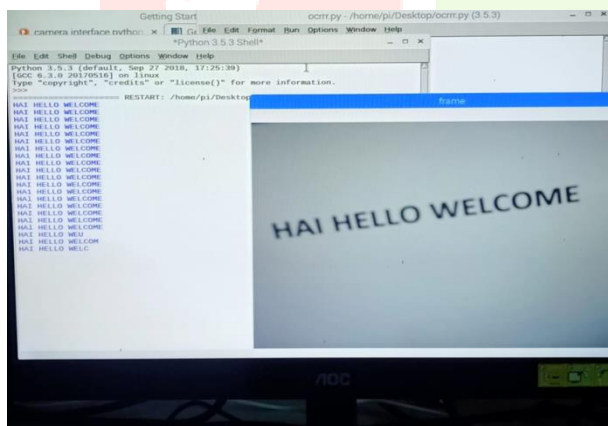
Getting Start

ocrr.py - /home/pi/Desktop/ocrr.py (3.5.3)

camera interface pytho

Gt File Edit Format Run Options Window Help

*Python 3.5.3 Shell*

File Edit Shell Debug Options Window Help

Python 3.5.3 (default, Sep 27 2018, 17:25:39)
[GCC 6.3.0 20170516] on linux
Type "copyright", "credits" or "license()" for more information.
>>>
======================= RESTART: /home/pi/Desktop

HAI HELLO WELCOME
HAI HELLO WELCOME
HAI HELLO WELCOME
HAI HELLO WELCOME
HAI HELLO WELCOME
HAI HELLO WELCOME
HAI HELLO WELCOME
HAI HELLO WELCOME
HAI HELLO WELCOME
HAI HELLO WELCOME
HAI HELLO WELCOME
HAI HELLO WELCOME
HAI HELLO WELCOME
HAI HELLO WELCOME
HAI HELLO WELCOME
HAI HELLO WELCOME
HAI HELLO WELCOME
HAI HELLO WELCOME
HAI HELLO WEU
HAI HELLO WELCOM
HAI HELLO WELC

frame

HAI HELLO WELCOME

AOC